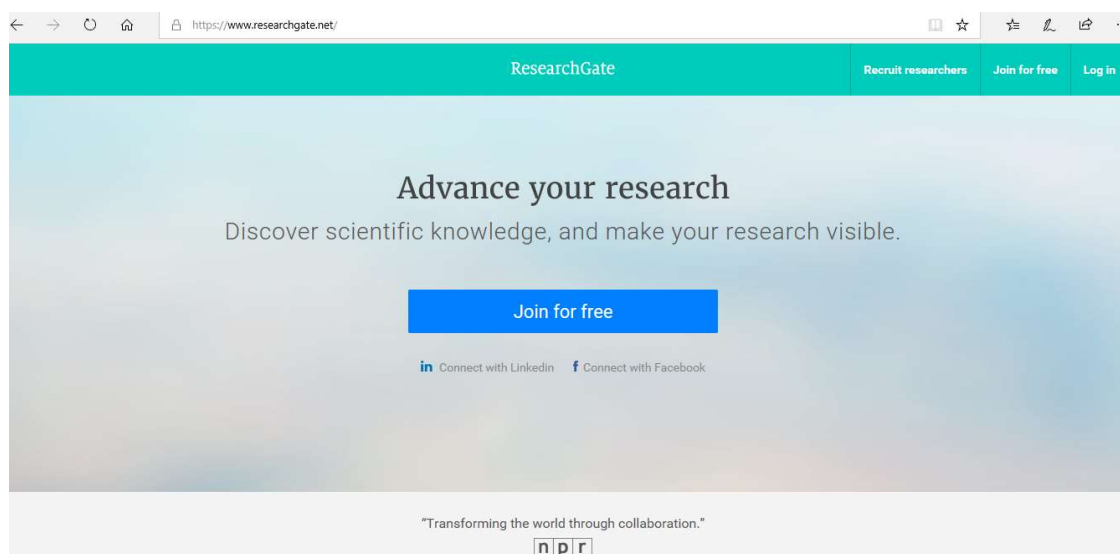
https://www.researchgate.net/

ResearchGate

Recruit researchers

Join for free

Log in

Advance your research

Discover scientific knowledge, and make your research visible.

Join for free

in Connect with Linkedin

f Connect with Facebook

"Transforming the world through collaboration."

npr